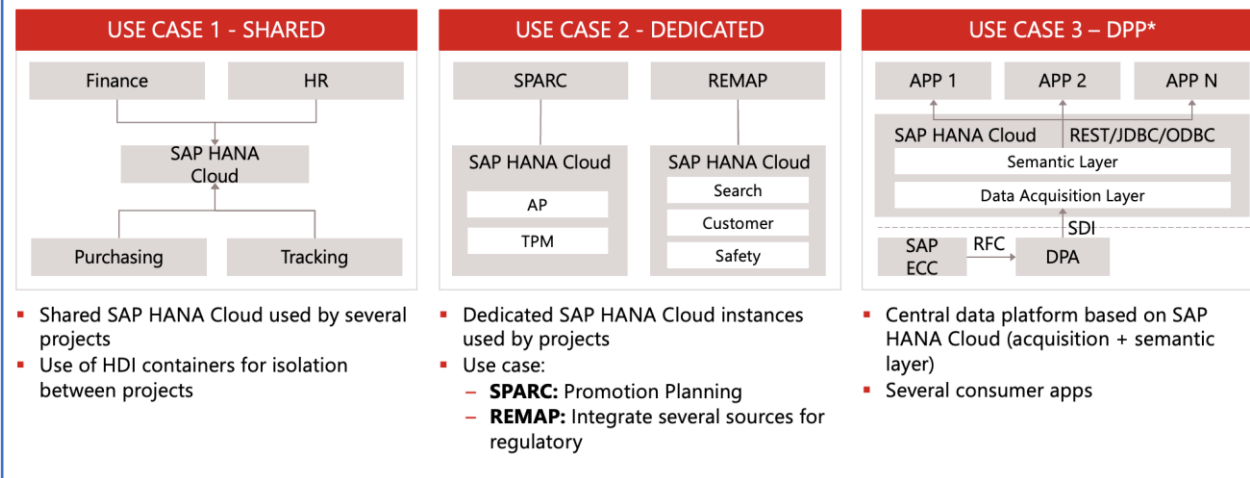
USE CASE 1 - SHARED

Finance

HR

SAP HANA Cloud

Purchasing

Tracking

- Shared SAP HANA Cloud used by several projects
- Use of HDI containers for isolation between projects

USE CASE 2 - DEDICATED

SPARC

REMAP

SAP HANA Cloud

AP

TPM

SAP HANA Cloud

Search

Customer

Safety

- Dedicated SAP HANA Cloud instances used by projects
- Use case:
  – **SPARC:** Promotion Planning
  – **REMAP:** Integrate several sources for regulatory

USE CASE 3 – DPP*

APP 1

APP 2

APP N

SAP HANA Cloud

REST/JDBC/ODBC

Semantic Layer

Data Acquisition Layer

SDI

SAP ECC

RFC

DPA

- Central data platform based on SAP HANA Cloud (acquisition + semantic layer)
- Several consumer apps